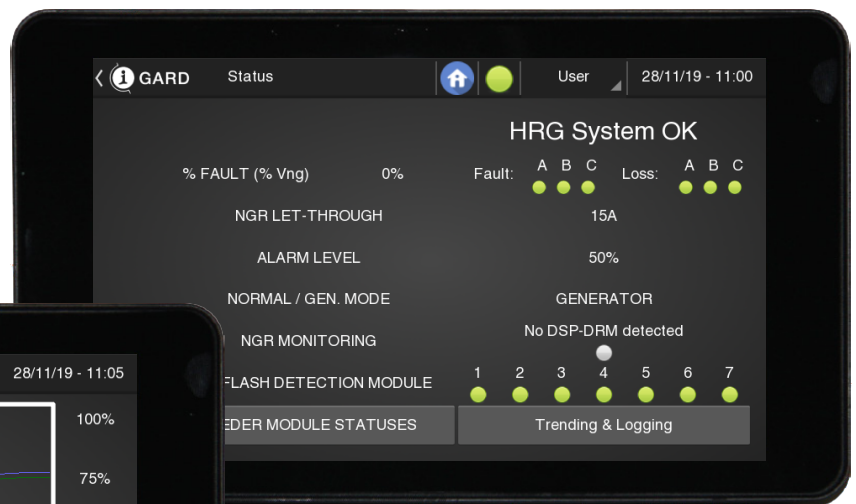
GARD Status User 28/11/19 - 11:00

HRG System OK

% FAULT (% Vng) 0%

Fault: A B C Loss: A B C

NGR LET-THROUGH 15A

ALARM LEVEL 50%

NORMAL / GEN. MODE GENERATOR

NGR MONITORING No DSP-DRM detected

FLASH DETECTION MODULE 1 2 3 4 5 6 7

EDER MODULE STATUSES

Trending & Logging

28/11/19 - 11:05

100%

75%